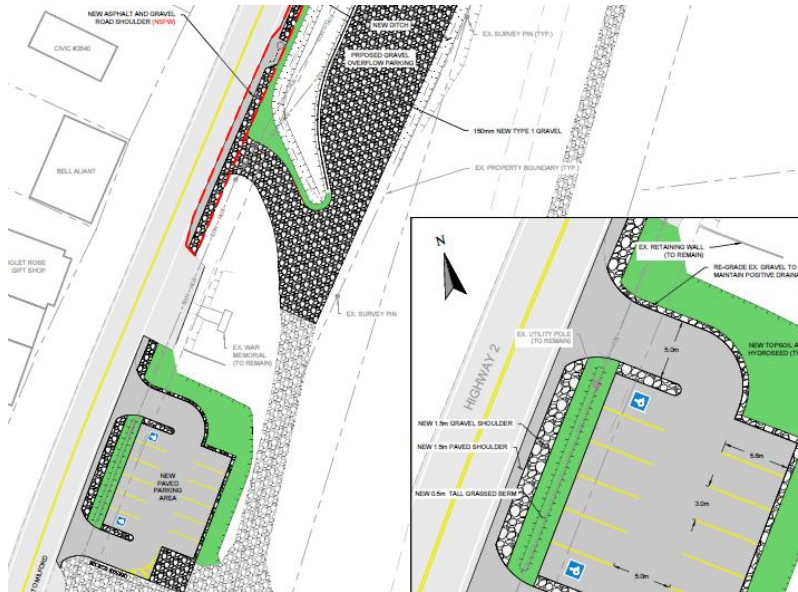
NEW ASPHALT AND GRAVEL ROAD SHOULDER (NSPW)

CIVIC #2840

BELL ALIANT

IOLET ROSE GIFT SHOP

NEW DITCH

PROPOSED GRAVEL OVERFLOW PARKING

EX. SURVEY PIN (TYP.)

150mm NEW TYPE 1 GRAVEL

EX. PROPERTY BOUNDARY (TYP.)

EX. SURVEY PIN

EX. WAR MEMORIAL (TO REMAIN)

NEW PAVED PARKING AREA

N

EX. RETAINING WALL (TO REMAIN)

RE-GRADE EX. GRAVEL TO MAINTAIN POSITIVE DRAINA

HIGHWAY 2

EX. UTILITY POLE (TO REMAIN)

5.0m

NEW TOPSOIL A HYDROSEED (T

NEW 1.5m GRAVEL SHOULDER

NEW 1.5m PAVED SHOULDER

NEW 0.5m TALL GRASSED BERM

5.6m

3.0m

5.0m